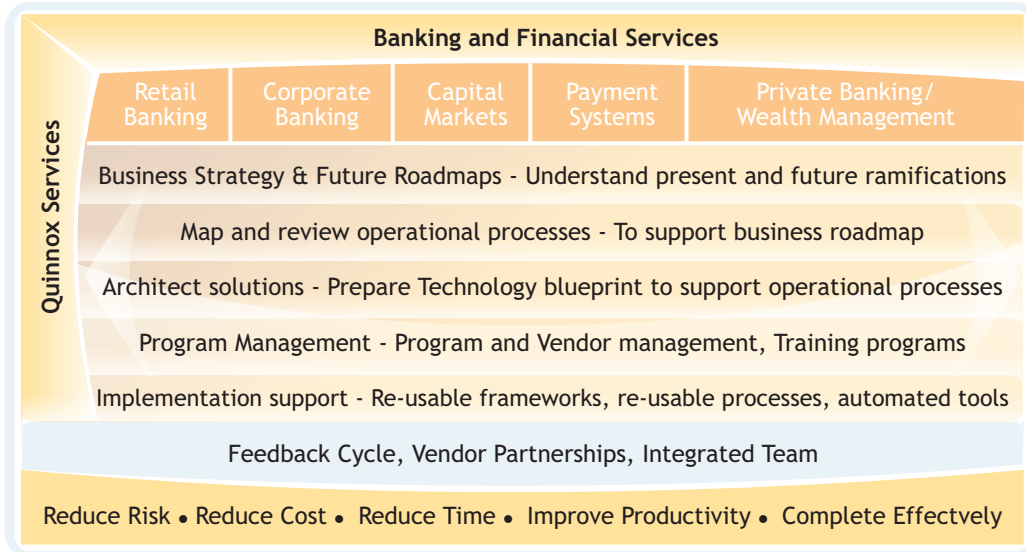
Banking and Financial Services

Quinnox Services

| Retail Banking | Corporate Banking | Capital Markets | Payment Systems | Private Banking/ Wealth Management |
|---|---|---|---|---|

Business Strategy & Future Roadmaps - Understand present and future ramifications

Map and review operational processes - To support business roadmap

Architect solutions - Prepare Technology blueprint to support operational processes

Program Management - Program and Vendor management, Training programs

Implementation support - Re-usable frameworks, re-usable processes, automated tools

Feedback Cycle, Vendor Partnerships, Integrated Team

Reduce Risk • Reduce Cost • Reduce Time • Improve Productivity • Complete Effectvely